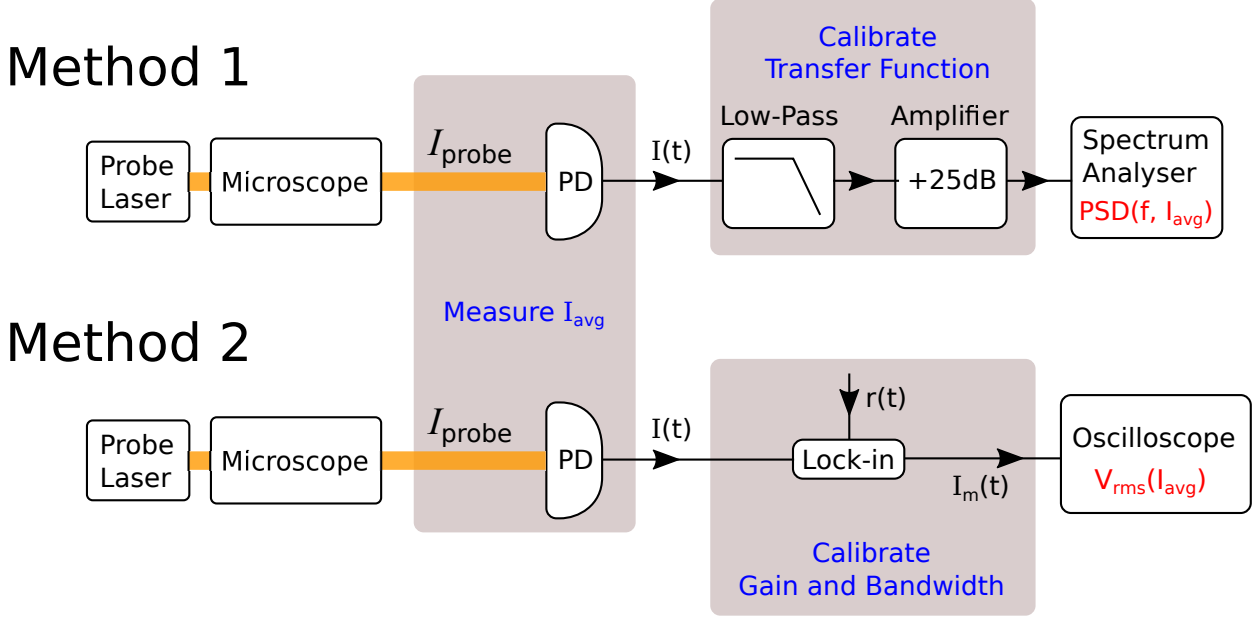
Method 1

Probe Laser

Microscope

$I_{\text{probe}}$

PD

I(t)

Calibrate Transfer Function

Low-Pass

Amplifier

+25dB

Spectrum Analyser

PSD(f, $I_{avg}$)

Measure $I_{avg}$

Method 2

Probe Laser

Microscope

$I_{\text{probe}}$

PD

I(t)

r(t)

Lock-in

$I_m(t)$

Oscilloscope

$V_{rms}(I_{avg})$

Calibrate Gain and Bandwidth